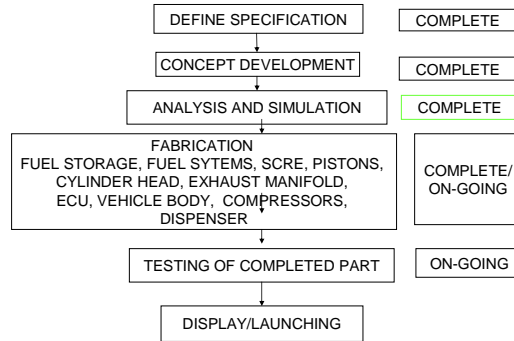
DEFINE SPECIFICATION

COMPLETE

CONCEPT DEVELOPMENT

COMPLETE

ANALYSIS AND SIMULATION

COMPLETE

FABRICATION
FUEL STORAGE, FUEL SYTEMS, SCRE, PISTONS, CYLINDER HEAD, EXHAUST MANIFOLD, ECU, VEHICLE BODY, COMPRESSORS, DISPENSER

COMPLETE/ ON-GOING

TESTING OF COMPLETED PART

ON-GOING

DISPLAY/LAUNCHING